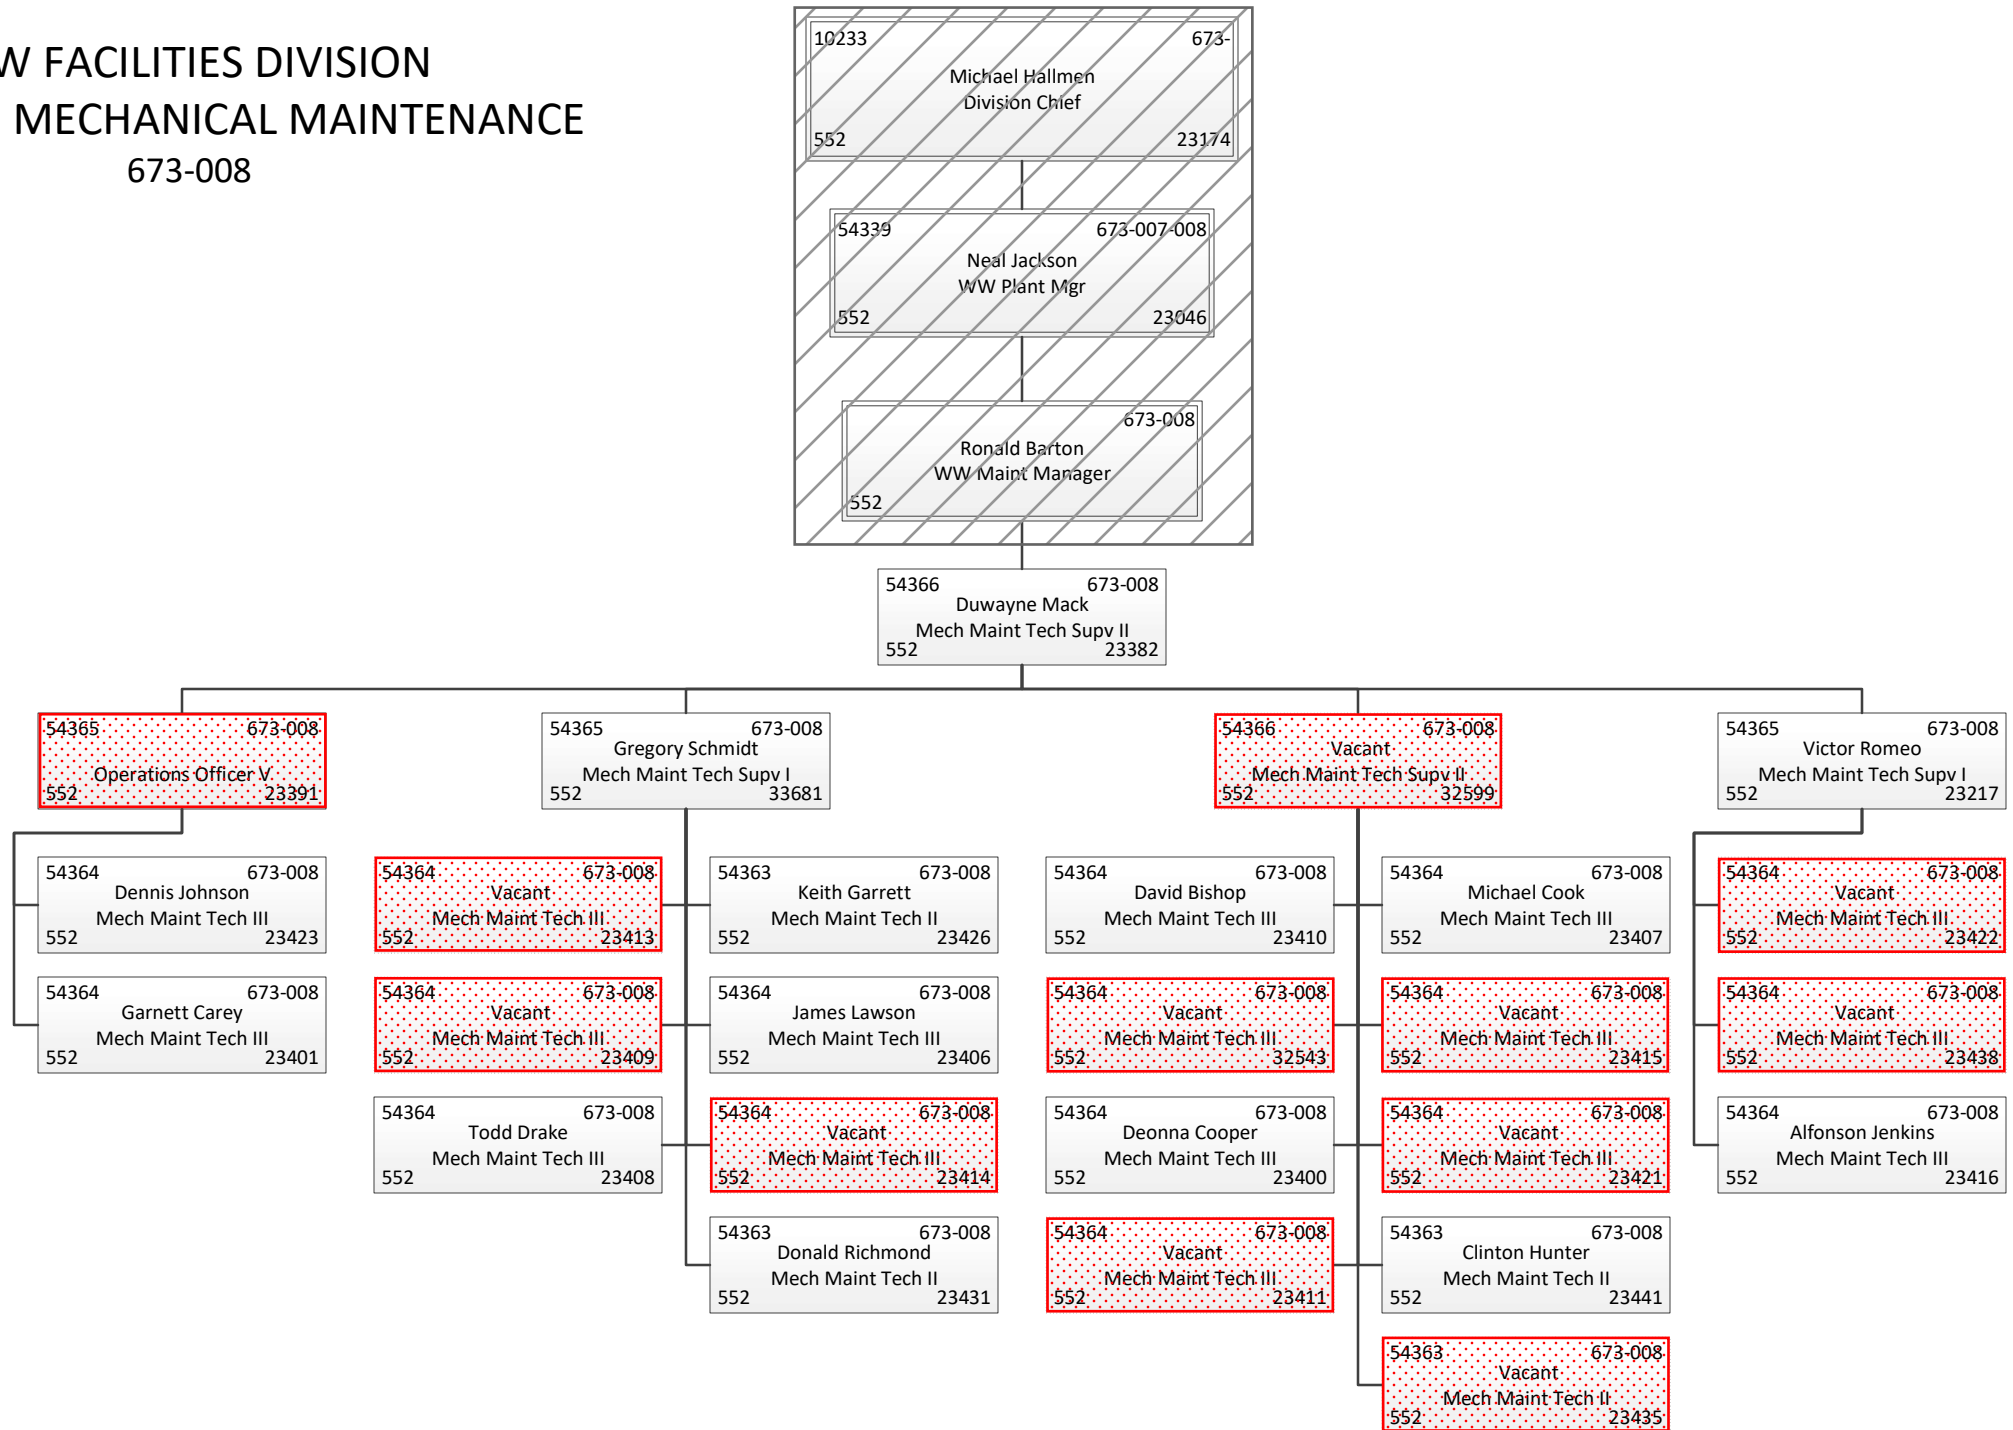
W FACILITIES DIVISION
MECHANICAL MAINTENANCE
673-008

10233 673-
Michael Hallmen
Division Chief
552 23174

54339 673-007-008
Neal Jackson
WW Plant Mgr
552 23046

673-008
Ronald Barton
WW Maint Manager
552

54366 673-008
Duwayne Mack
Mech Maint Tech Supv II
552 23382

54365 673-008
Operations Officer V
552 23391

54365 673-008
Gregory Schmidt
Mech Maint Tech Supv I
552 33681

54366 673-008
Vacant
Mech Maint Tech Supv II
552 32599

54365 673-008
Victor Romeo
Mech Maint Tech Supv I
552 23217

54364 673-008
Dennis Johnson
Mech Maint Tech III
552 23423

54364 673-008
Garnett Carey
Mech Maint Tech III
552 23401

54364 673-008
Vacant
Mech Maint Tech III
552 23413

54364 673-008
Vacant
Mech Maint Tech III
552 23409

54364 673-008
Todd Drake
Mech Maint Tech III
552 23408

54363 673-008
Keith Garrett
Mech Maint Tech II
552 23426

54364 673-008
James Lawson
Mech Maint Tech III
552 23406

54364 673-008
Vacant
Mech Maint Tech III
552 23414

54363 673-008
Donald Richmond
Mech Maint Tech II
552 23431

54364 673-008
David Bishop
Mech Maint Tech III
552 23410

54364 673-008
Vacant
Mech Maint Tech III
552 32543

54364 673-008
Deonna Cooper
Mech Maint Tech III
552 23400

54364 673-008
Vacant
Mech Maint Tech III
552 23411

54364 673-008
Michael Cook
Mech Maint Tech III
552 23407

54364 673-008
Vacant
Mech Maint Tech III
552 23415

54364 673-008
Vacant
Mech Maint Tech III
552 23421

54363 673-008
Clinton Hunter
Mech Maint Tech II
552 23441

54363 673-008
Vacant
Mech Maint Tech II
552 23435

54364 673-008
Vacant
Mech Maint Tech III
552 23422

54364 673-008
Vacant
Mech Maint Tech III
552 23438

54364 673-008
Alfonson Jenkins
Mech Maint Tech III
552 23416